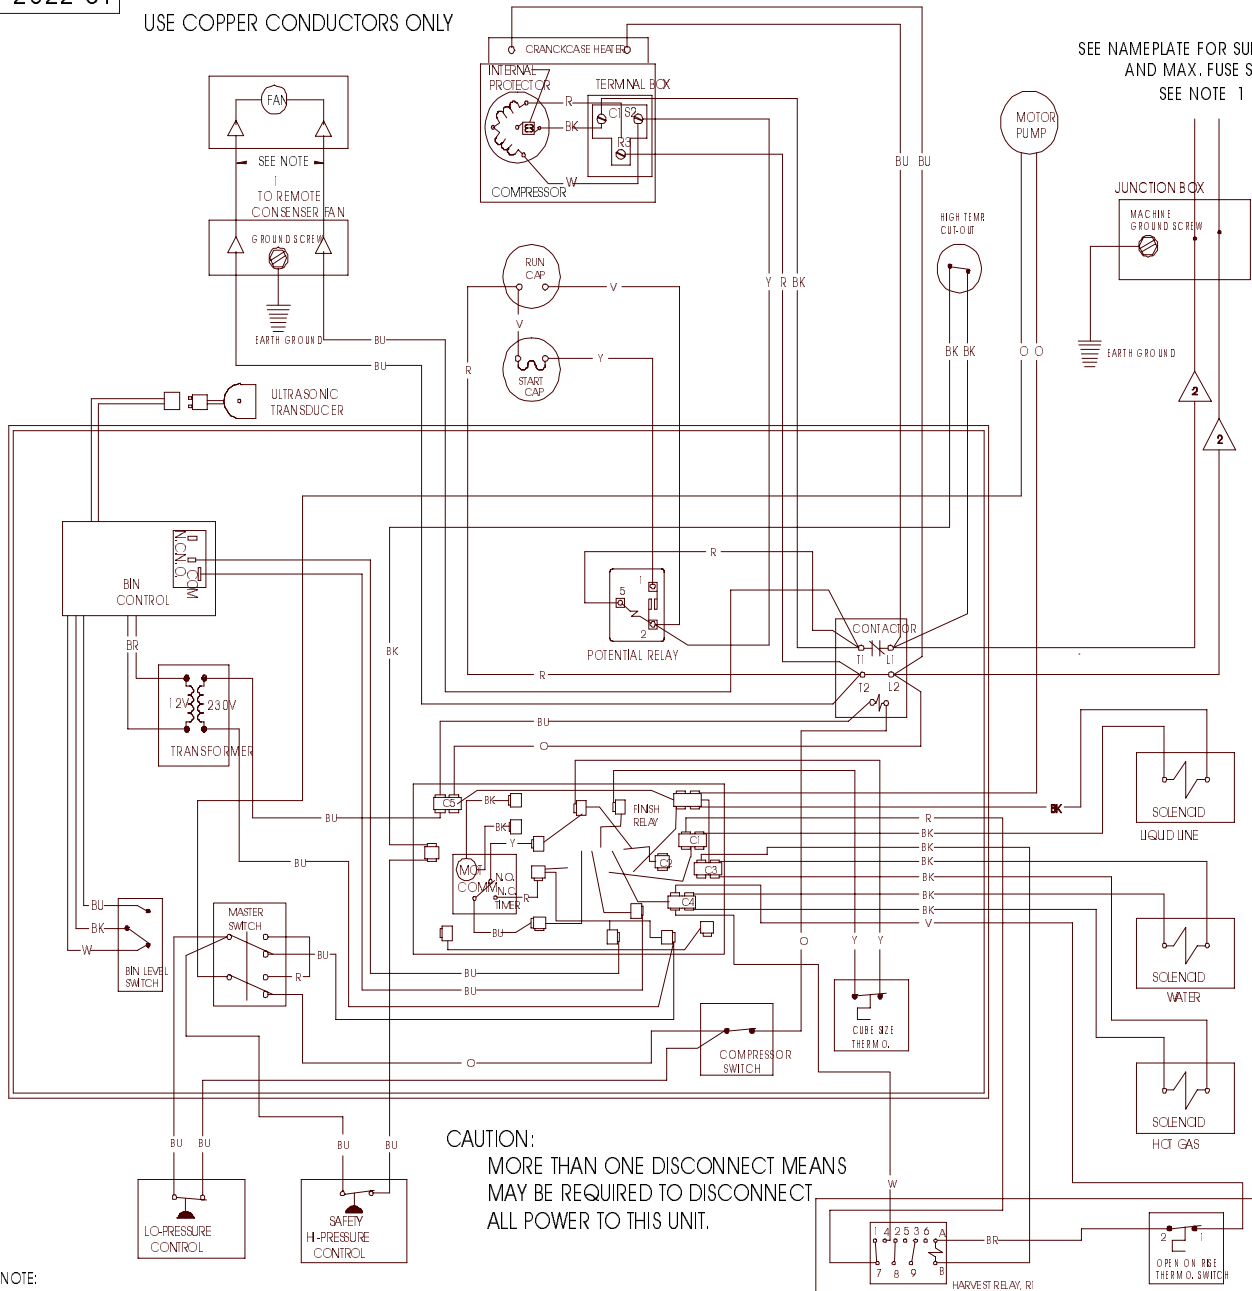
2022-01
USE COPPER CONDUCTORS ONLY
CRANCKCASE HEATER
INTERNAL PROTECTOR
TERMINAL BOX
R
BK
C
S
R
W
COMPRESSOR
FAN
SEE NOTE 1
TO REMOTE CONSENSER FAN
GROUND SCREW
EARTH GROUND
BU
BU
RUN CAP
V
V
R
START CAP
Y
Y R BK
BU BU
MOTOR PUMP
HIGH TEMP. CUT-OUT
BK BK
O O
SEE NAMEPLATE FOR SU
AND MAX. FUSE S
SEE NOTE 1
JUNCTION BOX
MACHINE GROUND SCREW
EARTH GROUND
2
2
ULTRASONIC TRANSDUCER
N.C. N.O. COM
BIN CONTROL
BR
BK
R
5
1
2
POTENTIAL RELAY
R
CONTACTOR
T1 L1
T2 L2
12V 230V
TRANSFORMER
BU
O
BU
BU
C5
BK
BK
Y
MOT
COMM
N.O.
N.C.
TIMER
R
BU
FINISH RELAY
C1
C2
C3
C4
R
BK
BK
BK
BK
BK
BK
BK
V
BK
SOLENOID
LIQUID LINE
SOLENOID
WATER
SOLENOID
HOT GAS
BU
BK
W
BIN LEVEL SWITCH
MASTER SWITCH
BU
R
BU
BU
O
O
Y Y
CUBE SIZE THERMO.
COMPRESSOR SWITCH
BU BU
BU BU
LO-PRESSURE CONTROL
SAFETY HI-PRESSURE CONTROL
CAUTION:
MORE THAN ONE DISCONNECT MEANS MAY BE REQUIRED TO DISCONNECT ALL POWER TO THIS UNIT.
W
1 4 2 5 3 6 A
7 8 9 B
BR
HARVEST RELAY, R
2 1
OPEN ON RISE THERMO. SWITCH
NOTE: